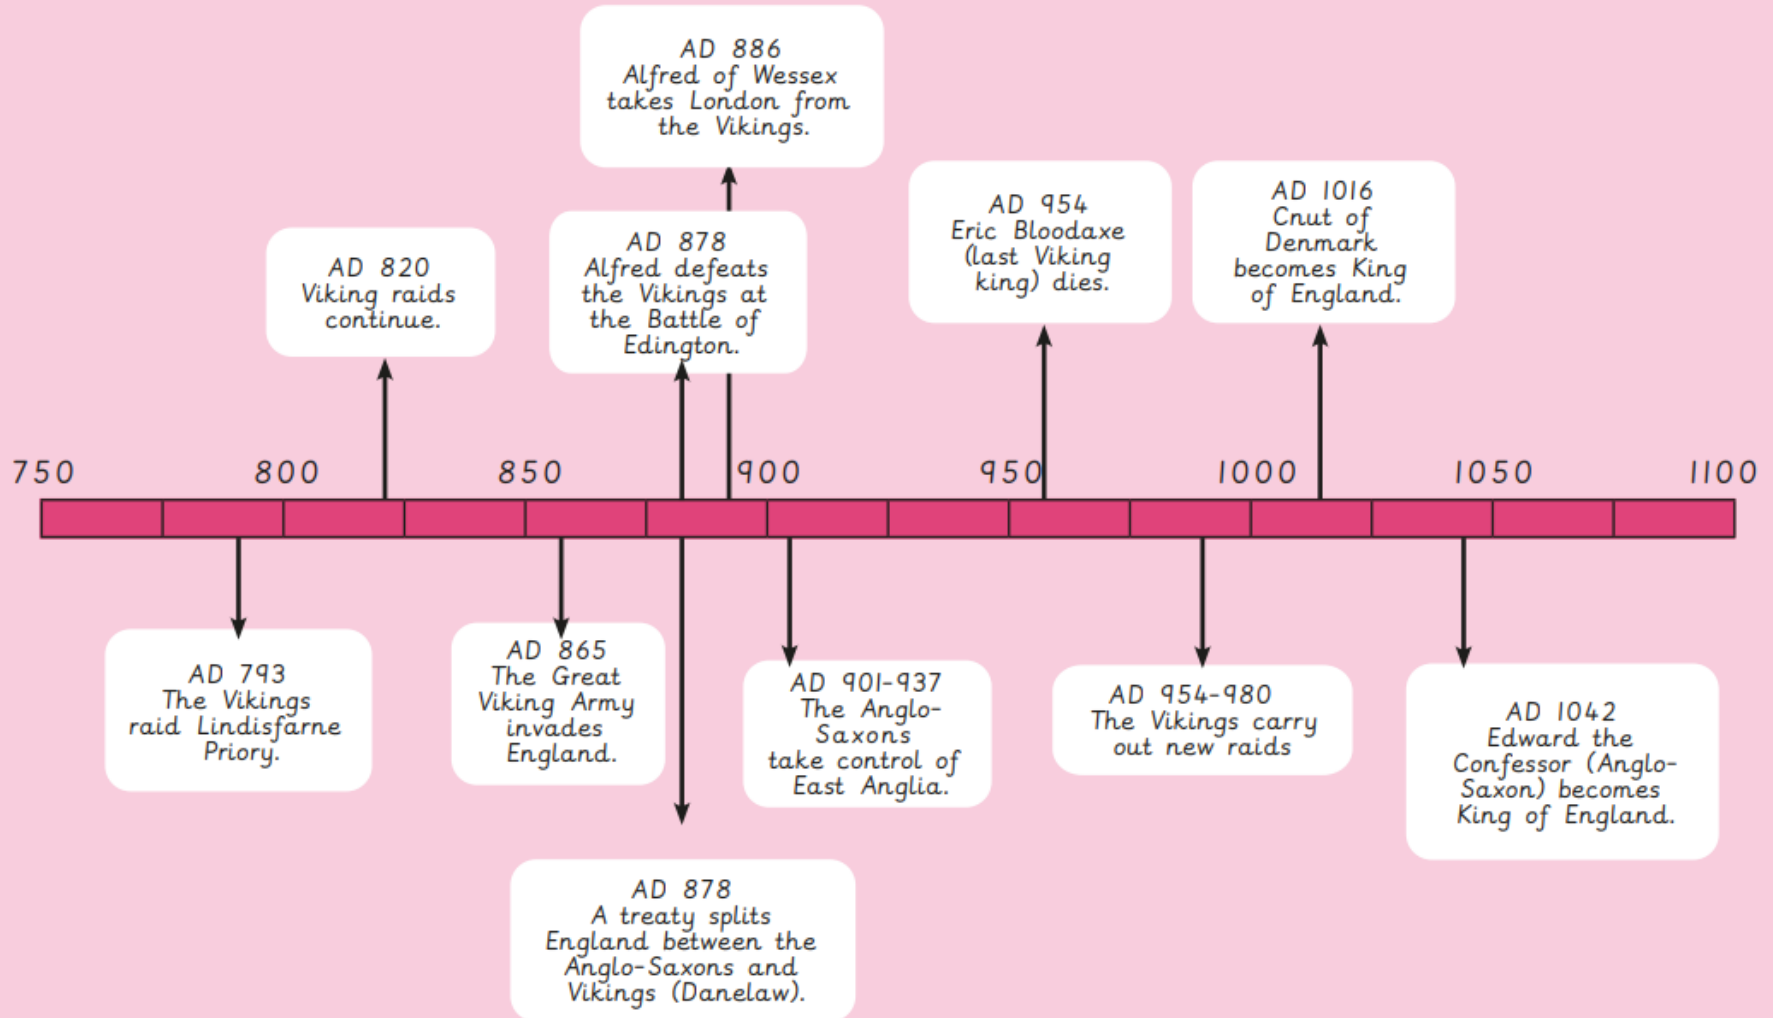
AD 886
Alfred of Wessex takes London from the Vikings.

AD 820
Viking raids continue.

AD 878
Alfred defeats the Vikings at the Battle of Edington.

AD 954
Eric Bloodaxe (last Viking king) dies.

AD 1016
Cnut of Denmark becomes King of England.

750 800 850 900 950 1000 1050 1100

AD 793
The Vikings raid Lindisfarne Priory.

AD 865
The Great Viking Army invades England.

AD 901-937
The Anglo-Saxons take control of East Anglia.

AD 954-980
The Vikings carry out new raids

AD 1042
Edward the Confessor (Anglo-Saxon) becomes King of England.

AD 878
A treaty splits England between the Anglo-Saxons and Vikings (Danelaw).